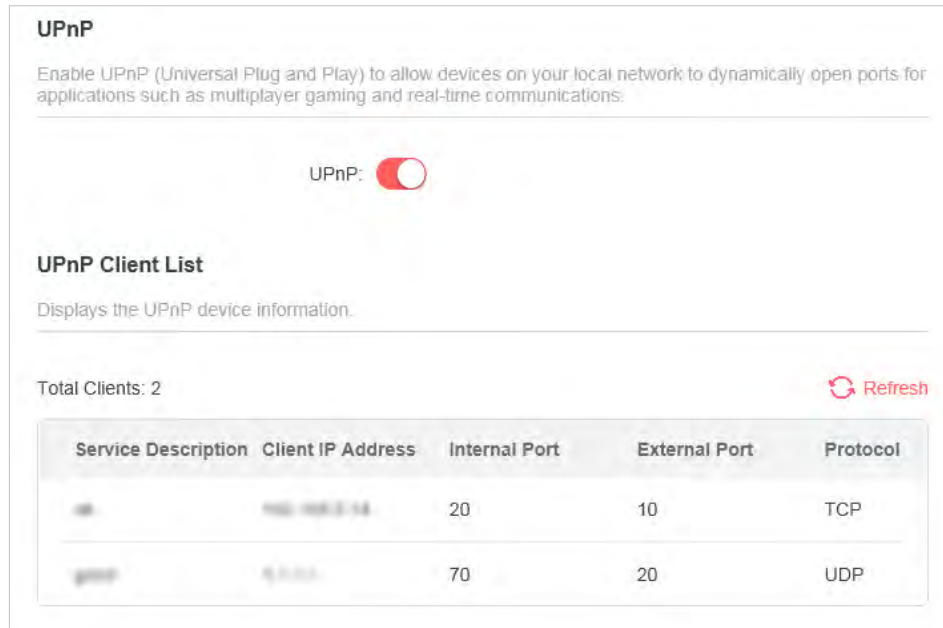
UPnP

Enable UPnP (Universal Plug and Play) to allow devices on your local network to dynamically open ports for applications such as multiplayer gaming and real-time communications.

UPnP:

UPnP Client List

Displays the UPnP device information.

Total Clients: 2

Refresh

| Service Description | Client IP Address | Internal Port | External Port | Protocol |
|---|---|---|---|---|
| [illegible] | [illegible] | 20 | 10 | TCP |
| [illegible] | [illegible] | 70 | 20 | UDP |